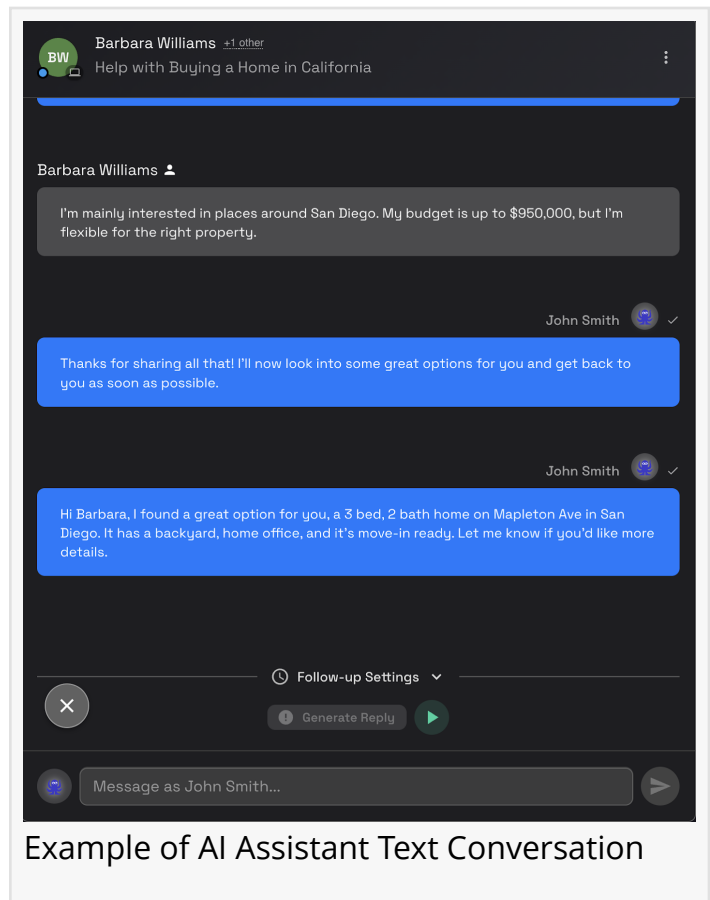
BW

Barbara Williams +1 other

Help with Buying a Home in California

Barbara Williams

I'm mainly interested in places around San Diego. My budget is up to $950,000, but I'm flexible for the right property.

John Smith

Thanks for sharing all that! I'll now look into some great options for you and get back to you as soon as possible.

John Smith

Hi Barbara, I found a great option for you, a 3 bed, 2 bath home on Mapleton Ave in San Diego. It has a backyard, home office, and it's move-in ready. Let me know if you'd like more details.

Follow-up Settings

Generate Reply

Message as John Smith...

Example of AI Assistant Text Conversation